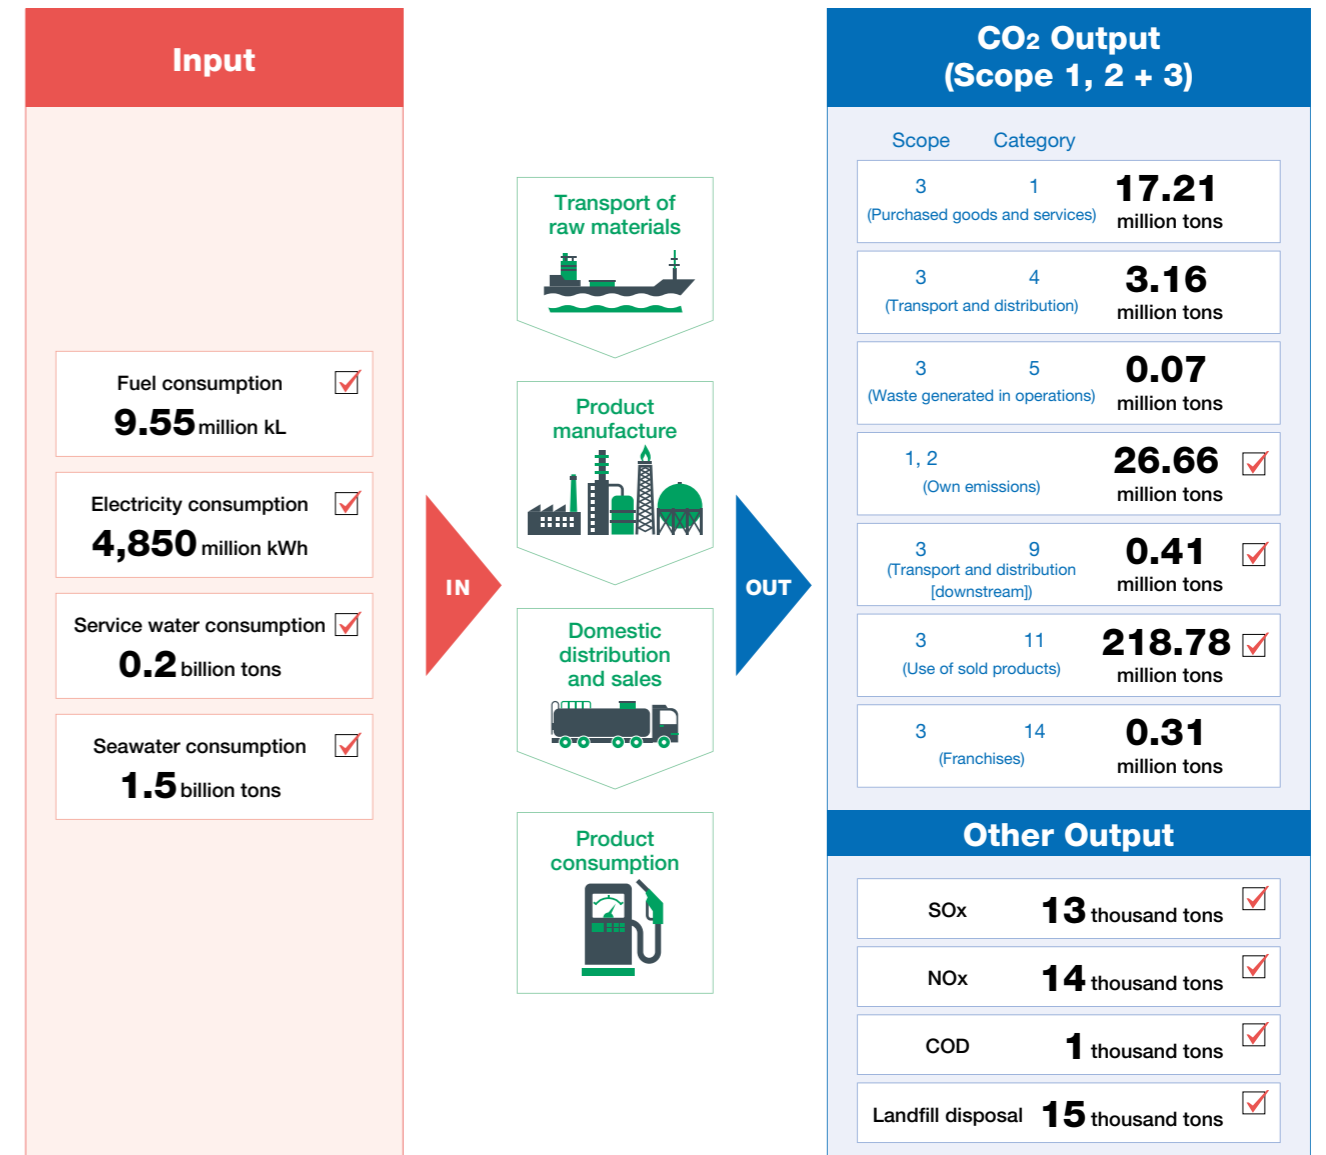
Input

Fuel consumption
9.55 million kL

Electricity consumption
4,850 million kWh

Service water consumption
0.2 billion tons

Seawater consumption
1.5 billion tons

IN

Transport of raw materials

Product manufacture

Domestic distribution and sales

Product consumption

OUT

$CO_2$ Output
(Scope 1, 2 + 3)

| Scope | Category | |
|---|---|---|
| 3 | 1 (Purchased goods and services) | 17.21 million tons |
| 3 | 4 (Transport and distribution) | 3.16 million tons |
| 3 | 5 (Waste generated in operations) | 0.07 million tons |
| 1, 2 | (Own emissions) | 26.66 million tons |
| 3 | 9 (Transport and distribution [downstream]) | 0.41 million tons |
| 3 | 11 (Use of sold products) | 218.78 million tons |
| 3 | 14 (Franchises) | 0.31 million tons |

Other Output

| | |
|---|---|
| SOx | 13 thousand tons |
| NOx | 14 thousand tons |
| COD | 1 thousand tons |
| Landfill disposal | 15 thousand tons |